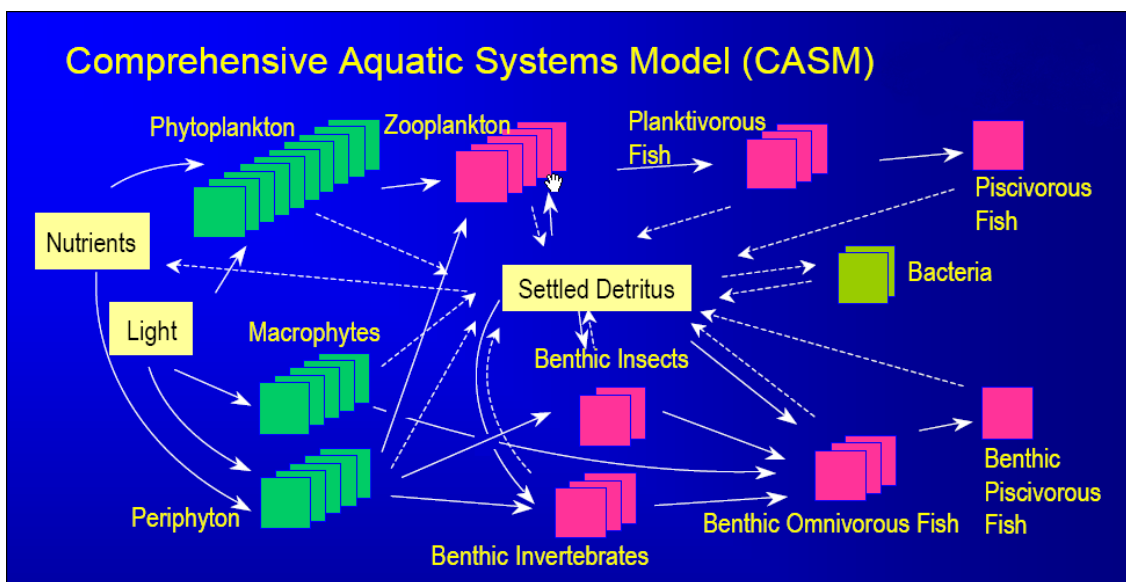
Comprehensive Aquatic Systems Model (CASM)

Phytoplankton

Zooplankton

Planktivorous Fish

Piscivorous Fish

Nutrients

Settled Detritus

Bacteria

Light

Macrophytes

Benthic Insects

Periphyton

Benthic Invertebrates

Benthic Omnivorous Fish

Benthic Piscivorous Fish